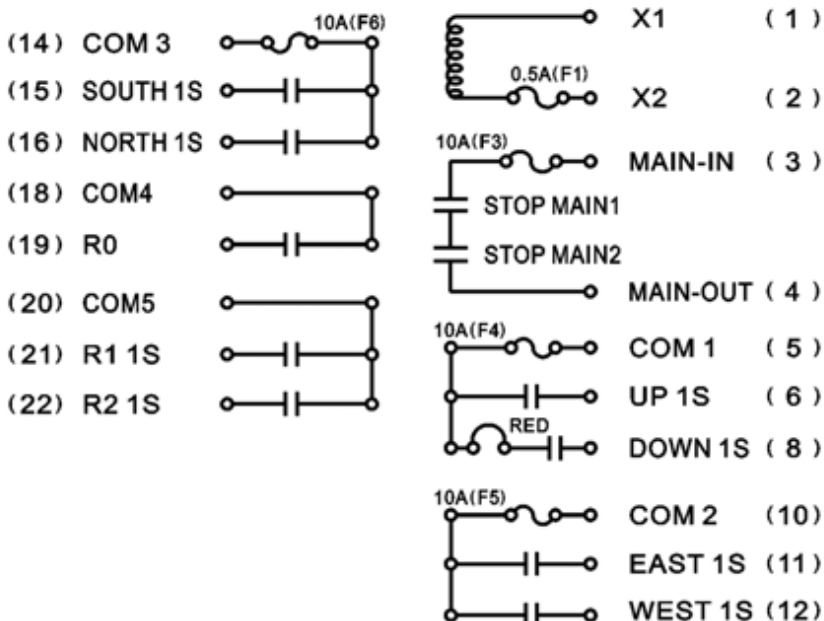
(14) COM 3
10A(F6)
(15) SOUTH 1S
(16) NORTH 1S
(18) COM4
(19) R0
(20) COM5
(21) R1 1S
(22) R2 1S

X1 (1)
0.5A(F1)
X2 (2)
10A(F3)
MAIN-IN (3)
STOP MAIN1
STOP MAIN2
MAIN-OUT (4)
10A(F4)
COM 1 (5)
UP 1S (6)
RED
DOWN 1S (8)
10A(F5)
COM 2 (10)
EAST 1S (11)
WEST 1S (12)